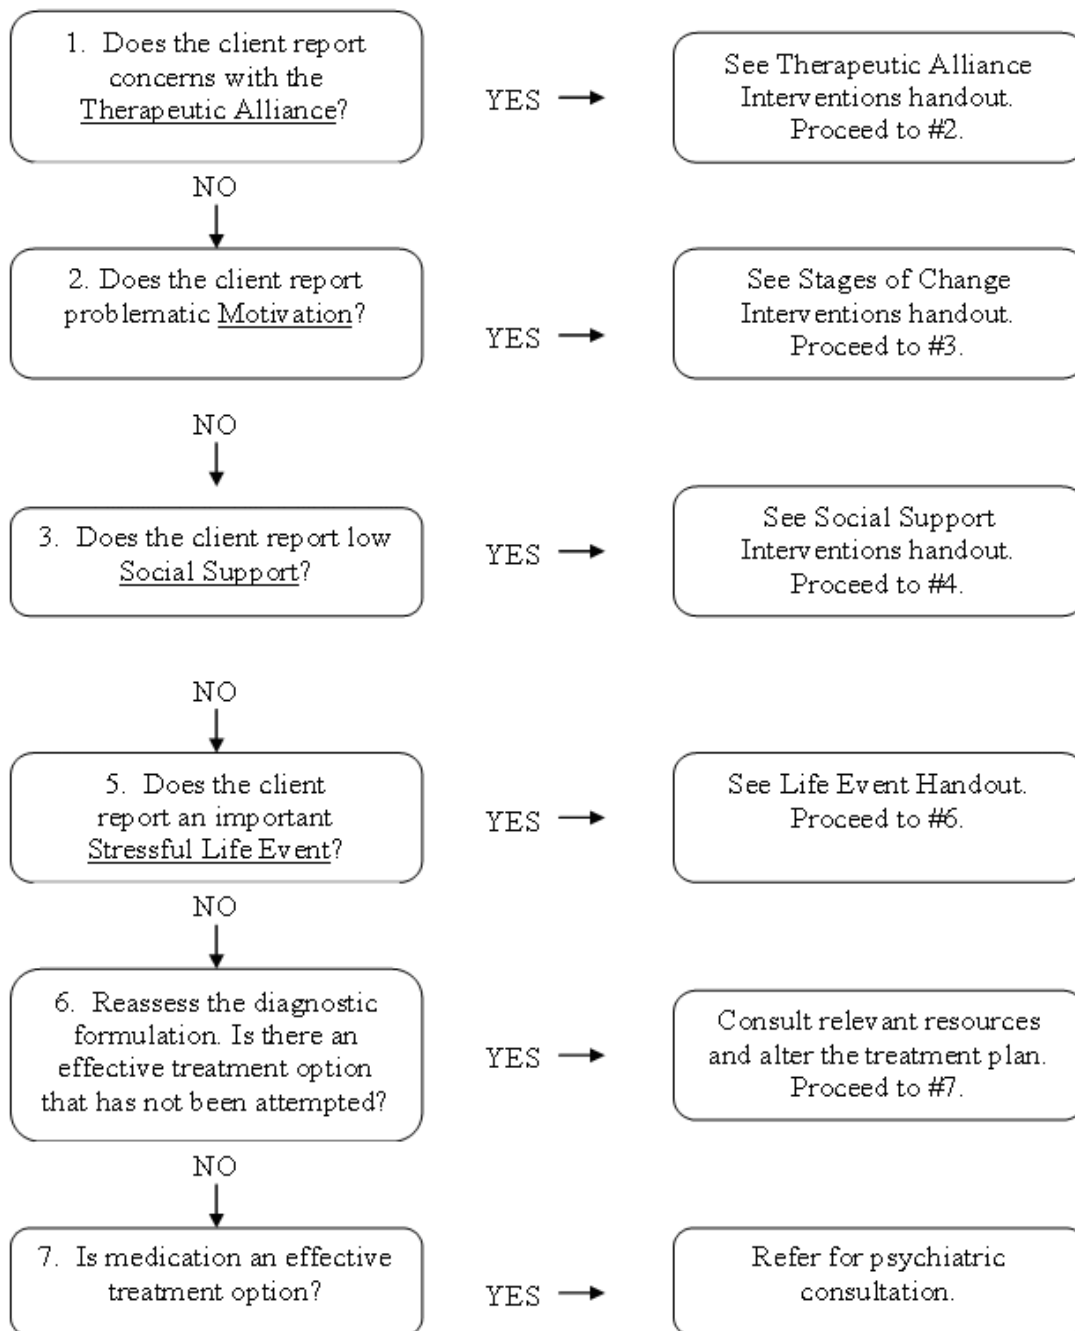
1. Does the client report concerns with the Therapeutic Alliance?

YES

See Therapeutic Alliance Interventions handout. Proceed to #2.

NO

2. Does the client report problematic Motivation?

YES

See Stages of Change Interventions handout. Proceed to #3.

NO

3. Does the client report low Social Support?

YES

See Social Support Interventions handout. Proceed to #4.

NO

5. Does the client report an important Stressful Life Event?

YES

See Life Event Handout. Proceed to #6.

NO

6. Reassess the diagnostic formulation. Is there an effective treatment option that has not been attempted?

YES

Consult relevant resources and alter the treatment plan. Proceed to #7.

NO

7. Is medication an effective treatment option?

YES

Refer for psychiatric consultation.